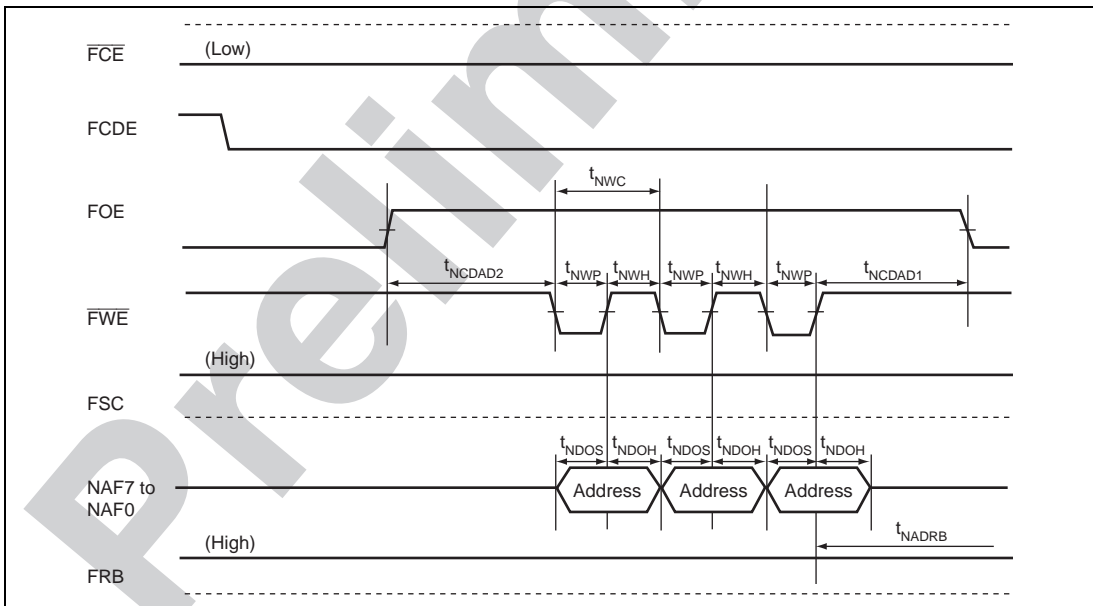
$\overline{FCE}$
(Low)
FCDE
$t_{NWC}$
FOE
$t_{NCDAD2}$ $t_{NWP}$ $t_{NWH}$ $t_{NWP}$ $t_{NWH}$ $t_{NWP}$ $t_{NCDAD1}$
$\overline{FWE}$
(High)
FSC
$t_{NDOS}$ $t_{NDOH}$ $t_{NDOS}$ $t_{NDOH}$ $t_{NDOS}$ $t_{NDOH}$
NAF7 to NAF0
Address Address Address
$t_{NADRB}$
(High)
FRB
Prelim